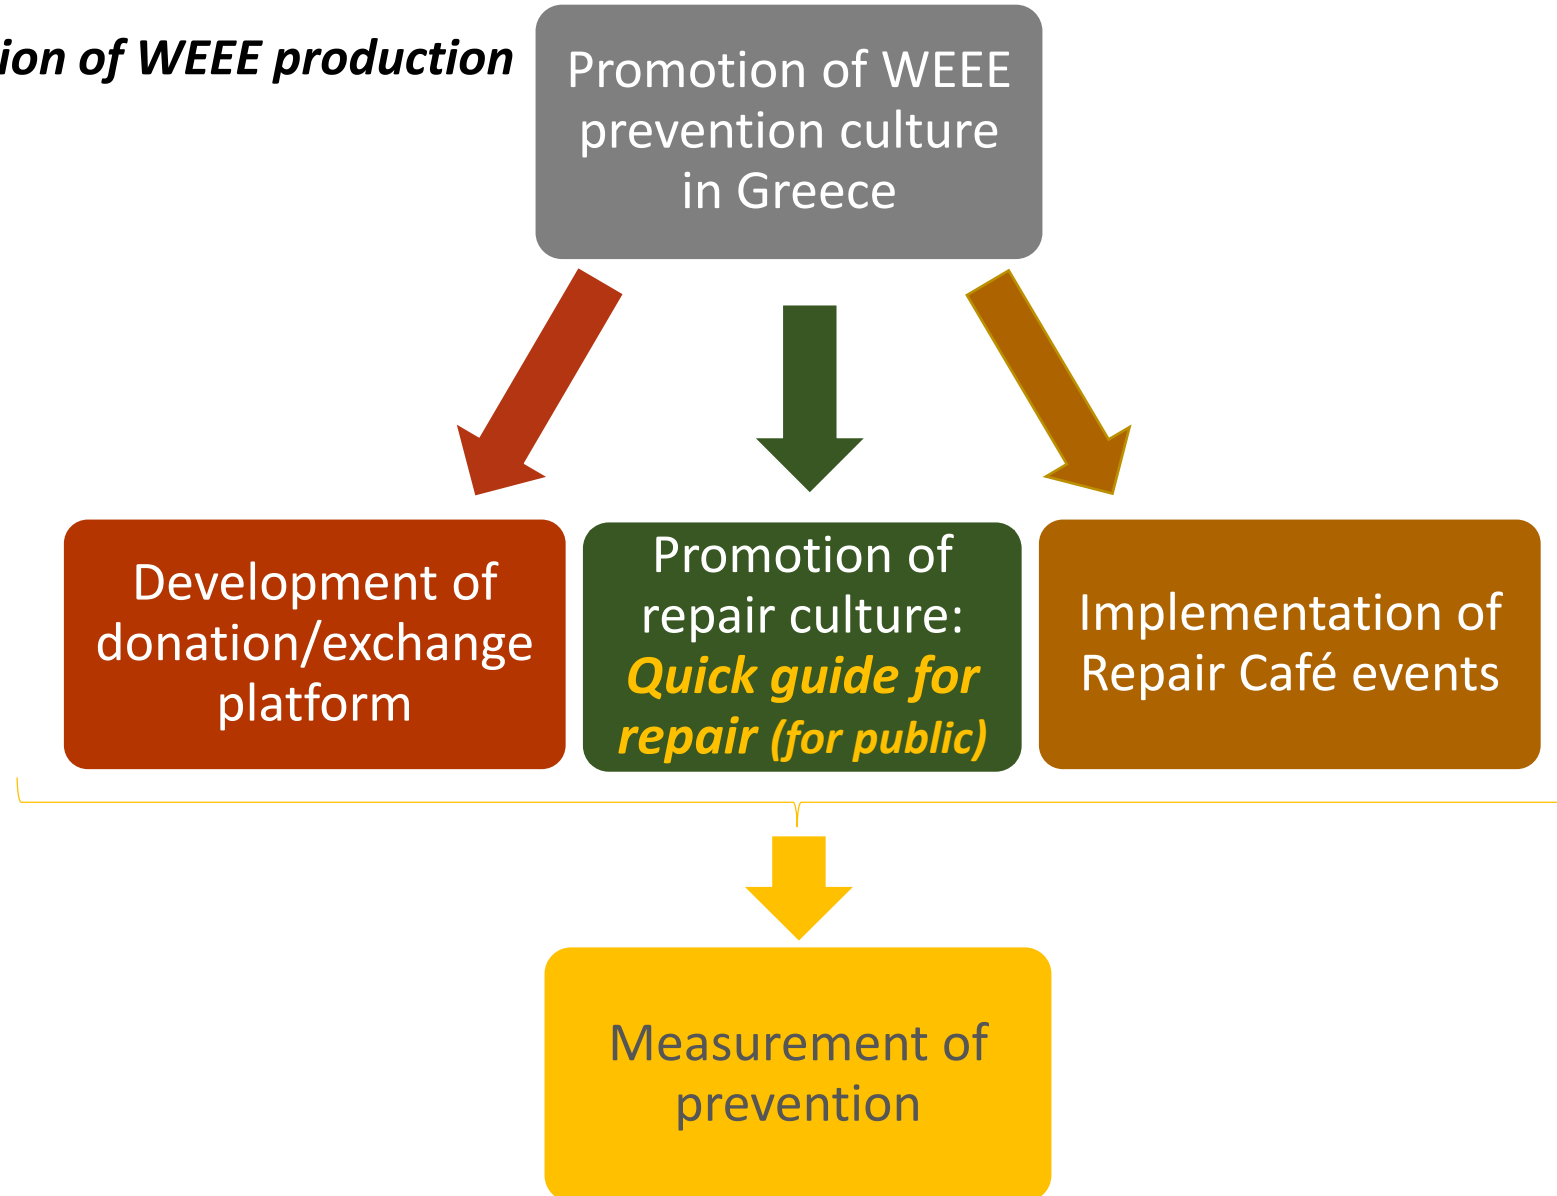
ion of WEEE production

Promotion of WEEE prevention culture in Greece

Development of donation/exchange platform

Promotion of repair culture: Quick guide for repair (for public)

Implementation of Repair Café events

Measurement of prevention